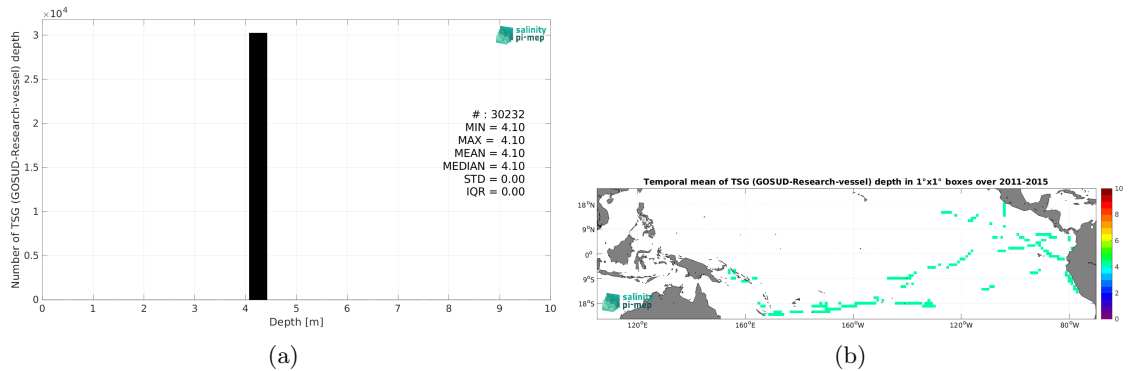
$\times 10^4$

3

2.5

2

1.5

1

0.5

0

Number of TSG (GOSUD-Research-vessel) depth

salinity pi-mep

# : 30232
MIN = 4.10
MAX = 4.10
MEAN = 4.10
MEDIAN = 4.10
STD = 0.00
IQR = 0.00

0 1 2 3 4 5 6 7 8 9 10

Depth [m]

(a)

Temporal mean of TSG (GOSUD-Research-vessel) depth in 1°x1° boxes over 2011-2015

18°N
9°N
0°
9°S
18°S

120°E 160°E 160°W 120°W 80°W

salinity pi-mep

10
8
6
4
2
0

(b)